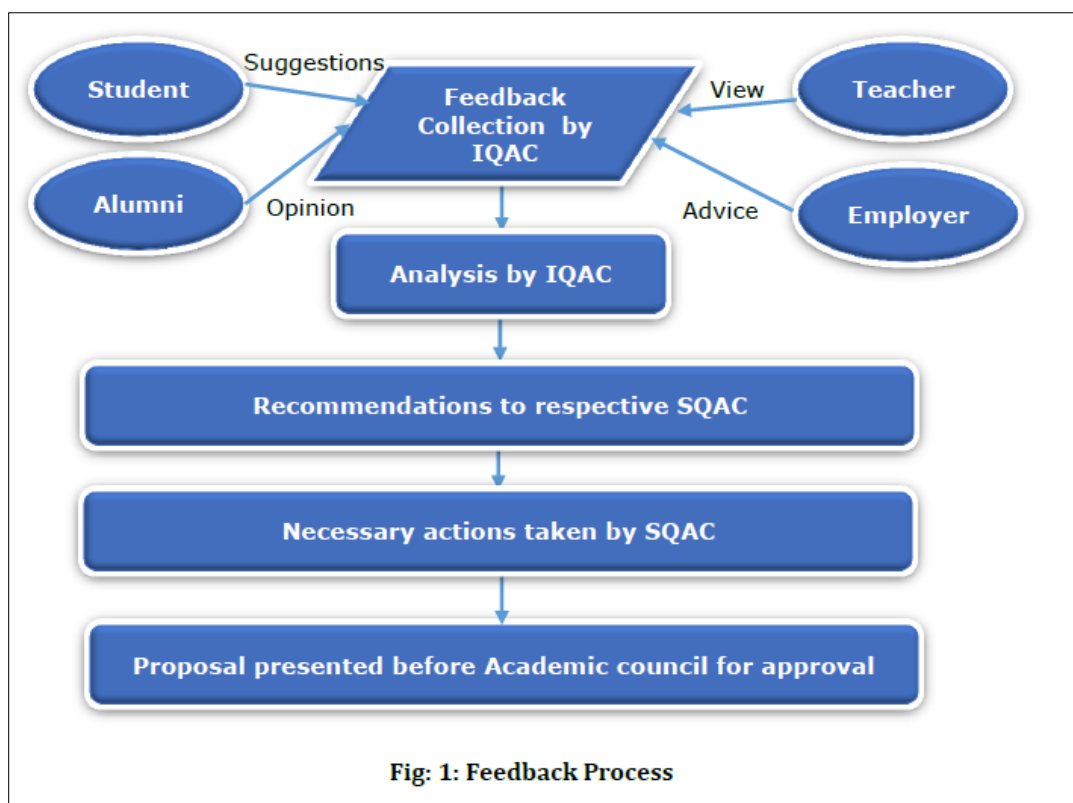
Student

Suggestions

Feedback Collection by IQAC

View

Teacher

Alumni

Opinion

Advice

Employer

Analysis by IQAC

Recommendations to respective SQAC

Necessary actions taken by SQAC

Proposal presented before Academic council for approval

Fig: 1: Feedback Process